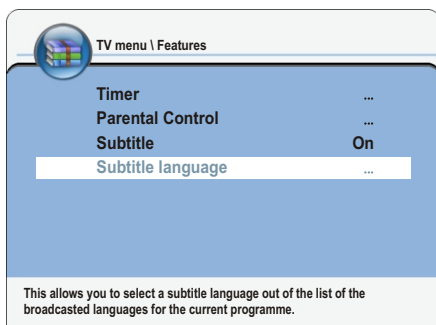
TV menu \ Features

| | |
|---|---|
| Timer | ... |
| Parental Control | ... |
| Subtitle | On |
| Subtitle language | ... |

This allows you to select a subtitle language out of the list of the broadcasted languages for the current programme.